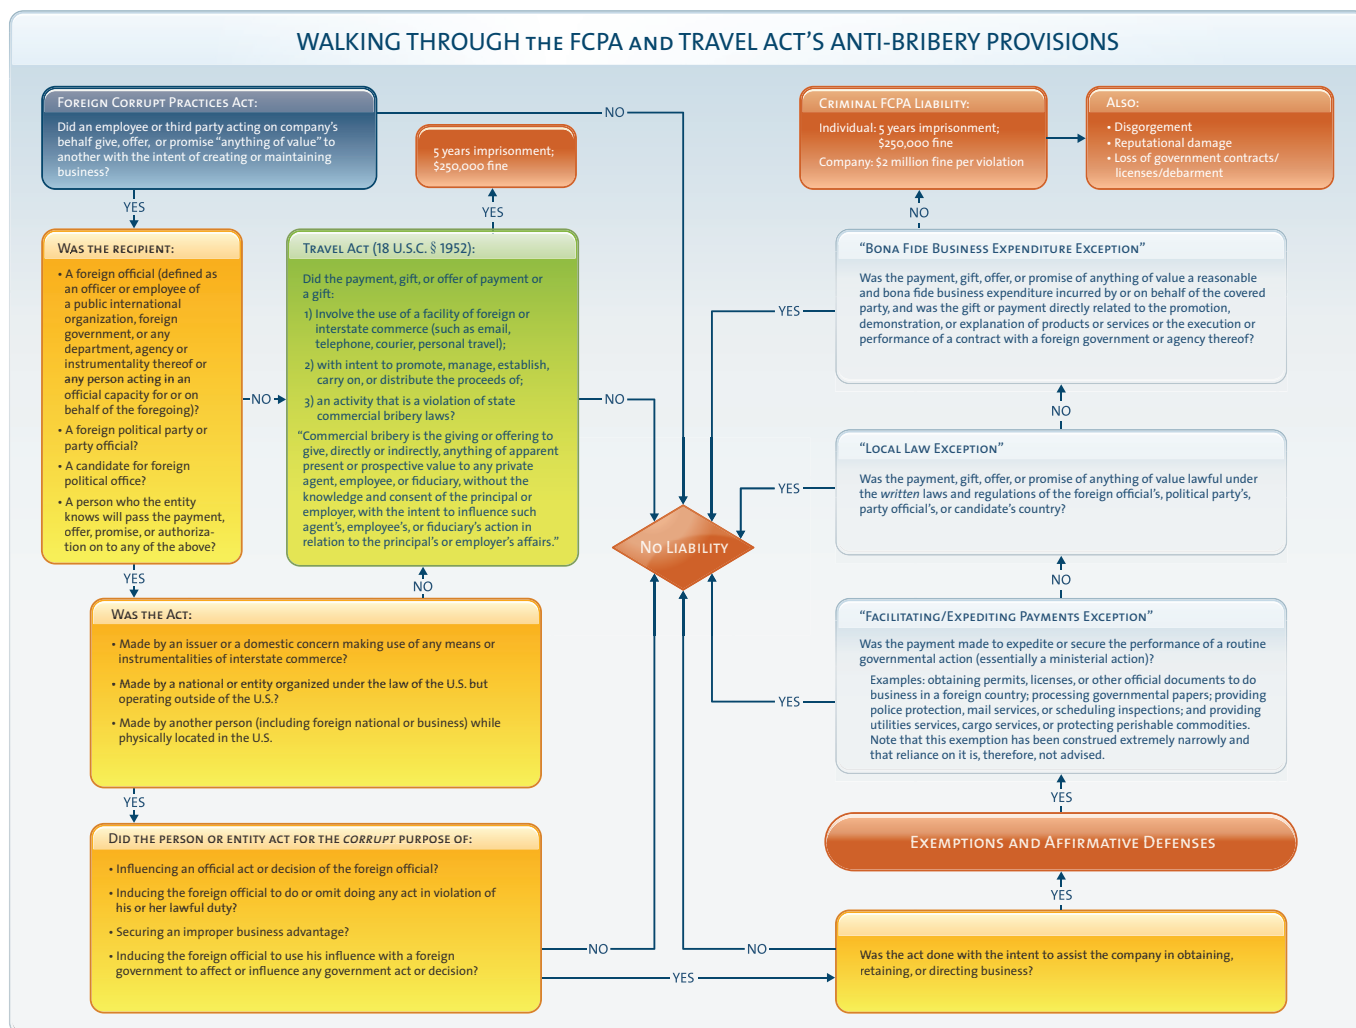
WALKING THROUGH THE FCPA AND TRAVEL ACT'S ANTI-BRIBERY PROVISIONS

FOREIGN CORRUPT PRACTICES ACT:

Did an employee or third party acting on company's behalf give, offer, or promise "anything of value" to another with the intent of creating or maintaining business?

NO

YES

5 years imprisonment; $250,000 fine

YES

WAS THE RECIPIENT:

• A foreign official (defined as an officer or employee of a public international organization, foreign government, or any department, agency or instrumentality thereof or any person acting in an official capacity for or on behalf of the foregoing)?

• A foreign political party or party official?

• A candidate for foreign political office?

• A person who the entity knows will pass the payment, offer, promise, or authorization on to any of the above?

NO

TRAVEL ACT (18 U.S.C. § 1952):

Did the payment, gift, or offer of payment or a gift:

1) Involve the use of a facility of foreign or interstate commerce (such as email, telephone, courier, personal travel);

2) with intent to promote, manage, establish, carry on, or distribute the proceeds of;

3) an activity that is a violation of state commercial bribery laws?

"Commercial bribery is the giving or offering to give, directly or indirectly, anything of apparent present or prospective value to any private agent, employee, or fiduciary, without the knowledge and consent of the principal or employer, with the intent to influence such agent's, employee's, or fiduciary's action in relation to the principal's or employer's affairs."

NO

CRIMINAL FCPA LIABILITY:

Individual: 5 years imprisonment; $250,000 fine

Company: $2 million fine per violation

ALSO:

• Disgorgement
• Reputational damage
• Loss of government contracts/ licenses/debarment

NO

"BONA FIDE BUSINESS EXPENDITURE EXCEPTION"

Was the payment, gift, offer, or promise of anything of value a reasonable and bona fide business expenditure incurred by or on behalf of the covered party, and was the gift or payment directly related to the promotion, demonstration, or explanation of products or services or the execution or performance of a contract with a foreign government or agency thereof?

YES

NO

"LOCAL LAW EXCEPTION"

Was the payment, gift, offer, or promise of anything of value lawful under the written laws and regulations of the foreign official's, political party's, party official's, or candidate's country?

YES

NO LIABILITY

NO

"FACILITATING/EXPEDITING PAYMENTS EXCEPTION"

Was the payment made to expedite or secure the performance of a routine governmental action (essentially a ministerial action)?

Examples: obtaining permits, licenses, or other official documents to do business in a foreign country; processing governmental papers; providing police protection, mail services, or scheduling inspections; and providing utilities services, cargo services, or protecting perishable commodities. Note that this exemption has been construed extremely narrowly and that reliance on it is, therefore, not advised.

YES

YES

YES

NO

WAS THE ACT:

• Made by an issuer or a domestic concern making use of any means or instrumentalities of interstate commerce?

• Made by a national or entity organized under the law of the U.S. but operating outside of the U.S.?

• Made by another person (including foreign national or business) while physically located in the U.S.

YES

EXEMPTIONS AND AFFIRMATIVE DEFENSES

YES

DID THE PERSON OR ENTITY ACT FOR THE CORRUPT PURPOSE OF:

• Influencing an official act or decision of the foreign official?

• Inducing the foreign official to do or omit doing any act in violation of his or her lawful duty?

• Securing an improper business advantage?

• Inducing the foreign official to use his influence with a foreign government to affect or influence any government act or decision?

NO

NO

Was the act done with the intent to assist the company in obtaining, retaining, or directing business?

YES